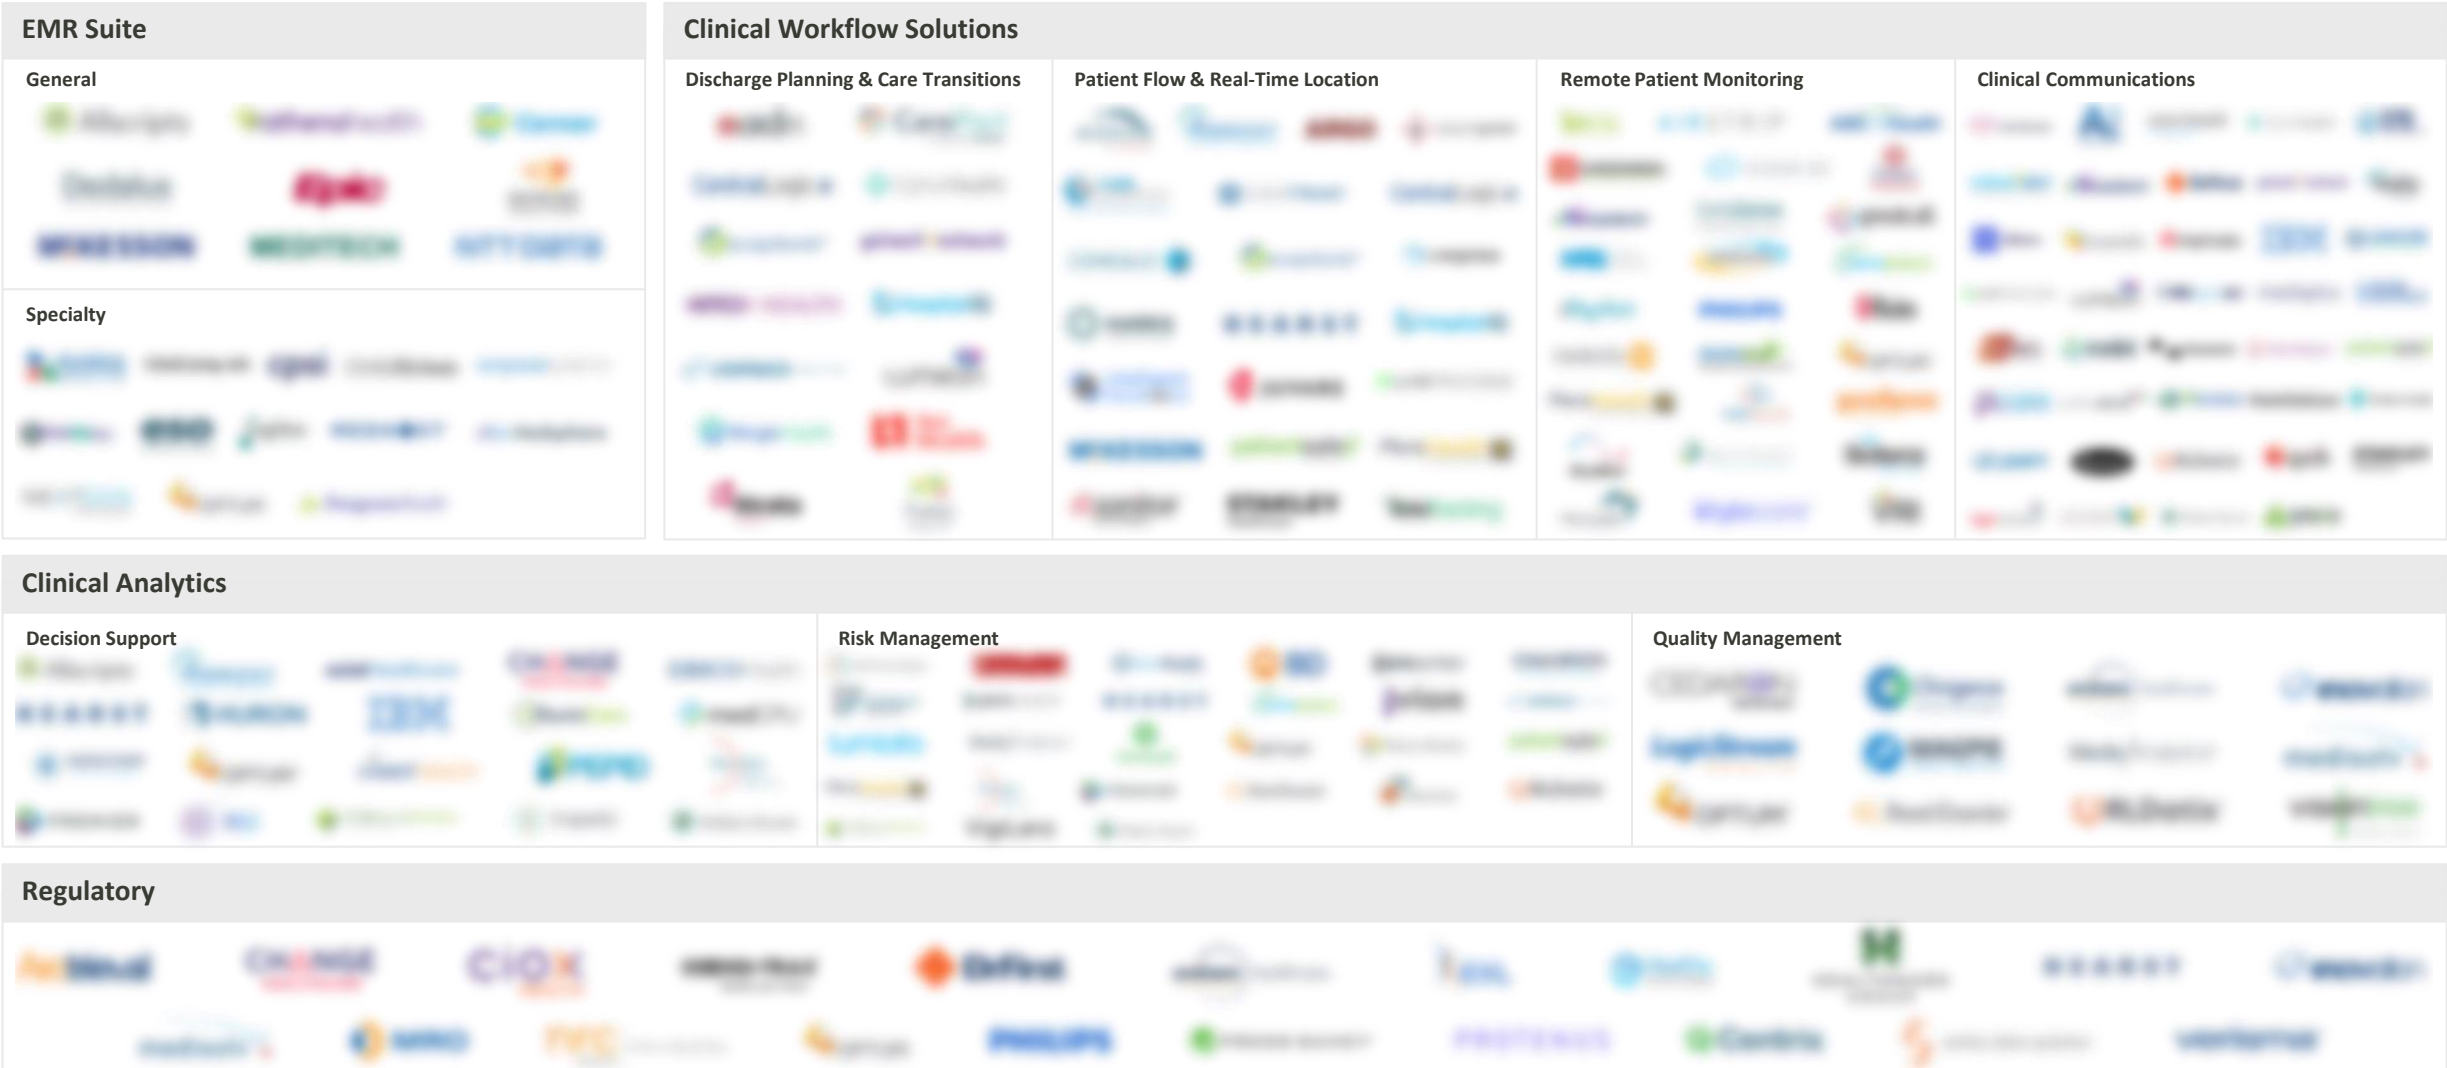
EMR Suite

General

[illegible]

Specialty

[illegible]

Clinical Workflow Solutions

Discharge Planning & Care Transitions

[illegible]

Patient Flow & Real-Time Location

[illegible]

Remote Patient Monitoring

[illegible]

Clinical Communications

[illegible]

Clinical Analytics

Decision Support

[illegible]

Risk Management

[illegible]

Quality Management

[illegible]

Regulatory

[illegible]